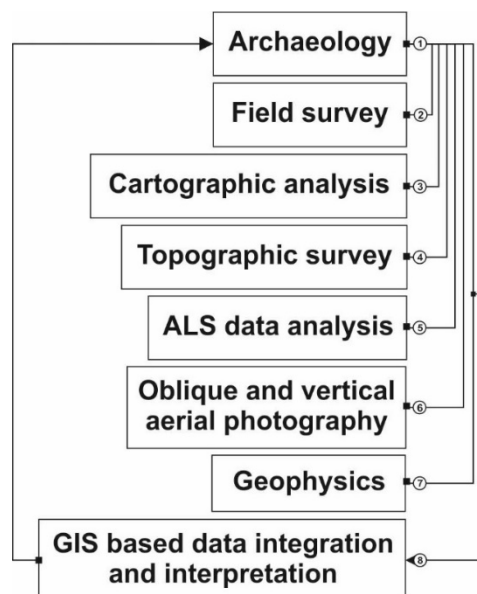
Archaeology ①

Field survey ②

Cartographic analysis ③

Topographic survey ④

ALS data analysis ⑤

Oblique and vertical aerial photography ⑥

Geophysics ⑦

GIS based data integration and interpretation ⑧